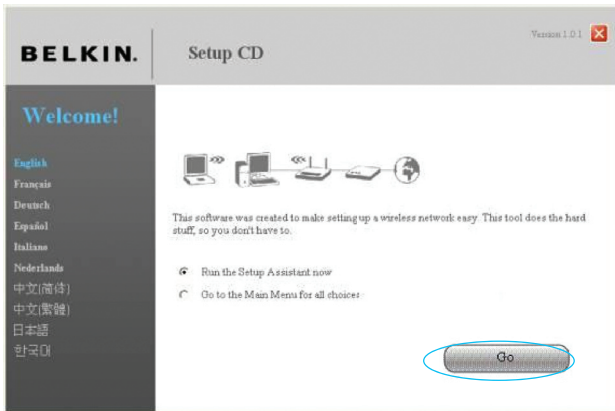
BELKIN.

Setup CD

Version 1.0.1

Welcome!

English
Français
Deutsch
Español
Italiano
Nederlands
中文(简体)
中文(繁體)
日本語
한국어

This software was created to make setting up a wireless network easy. This tool does the hard stuff, so you don't have to.

Run the Setup Assistant now

Go to the Main Menu for all choices

Go